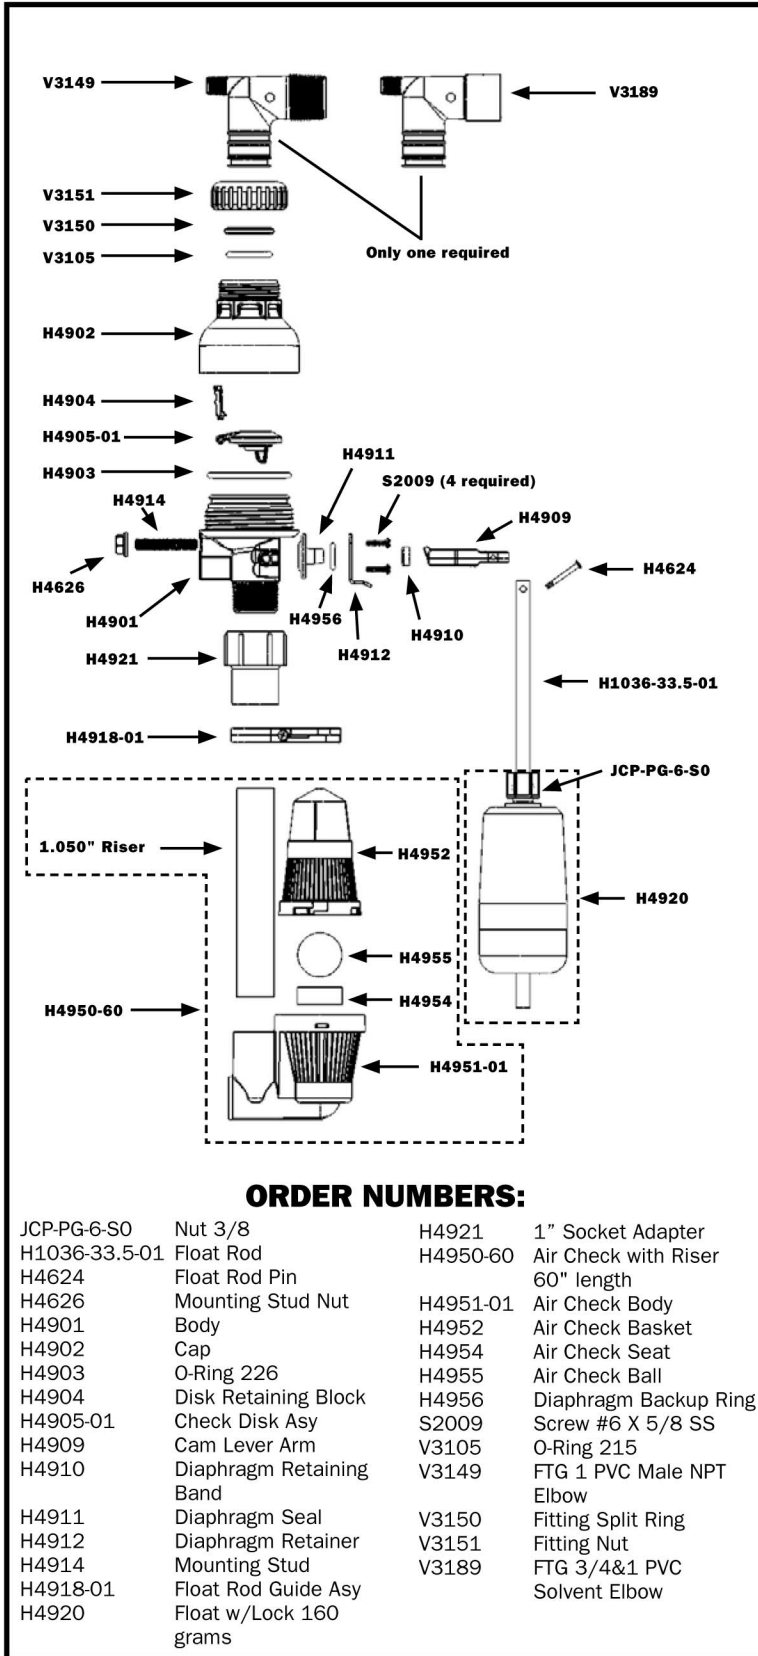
V3149
V3189
V3151
V3150
V3105
Only one required
H4902
H4904
H4905-01
H4903
H4911
S2009 (4 required)
H4914
H4909
H4626
H4624
H4901
H4956
H4910
H4921
H4912
H1036-33.5-01
H4918-01
JCP-PG-6-S0
1.050" Riser
H4952
H4920
H4955
H4954
H4950-60
H4951-01

ORDER NUMBERS:

| | |
|---|---|
| JCP-PG-6-S0 | Nut 3/8 |
| H1036-33.5-01 | Float Rod |
| H4624 | Float Rod Pin |
| H4626 | Mounting Stud Nut |
| H4901 | Body |
| H4902 | Cap |
| H4903 | O-Ring 226 |
| H4904 | Disk Retaining Block |
| H4905-01 | Check Disk Asy |
| H4909 | Cam Lever Arm |
| H4910 | Diaphragm Retaining Band |
| H4911 | Diaphragm Seal |
| H4912 | Diaphragm Retainer |
| H4914 | Mounting Stud |
| H4918-01 | Float Rod Guide Asy |
| H4920 | Float w/Lock 160 grams |

| | |
|---|---|
| H4921 | 1" Socket Adapter |
| H4950-60 | Air Check with Riser 60" length |
| H4951-01 | Air Check Body |
| H4952 | Air Check Basket |
| H4954 | Air Check Seat |
| H4955 | Air Check Ball |
| H4956 | Diaphragm Backup Ring |
| S2009 | Screw #6 X 5/8 SS |
| V3105 | O-Ring 215 |
| V3149 | FTG 1 PVC Male NPT Elbow |
| V3150 | Fitting Split Ring |
| V3151 | Fitting Nut |
| V3189 | FTG 3/4&1 PVC Solvent Elbow |